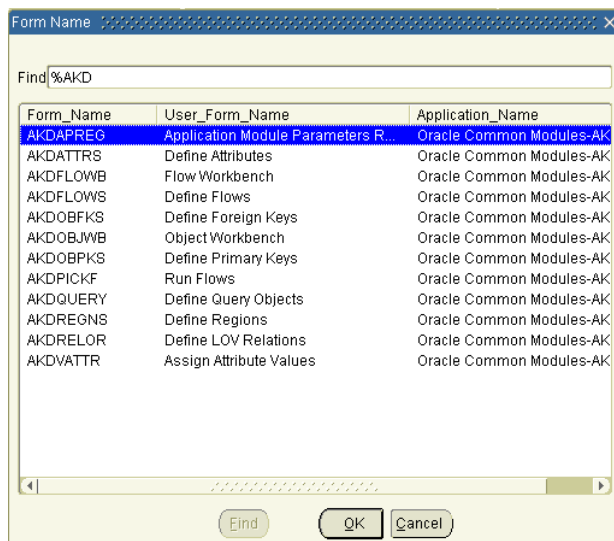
Form Name

Find %AKD

| Form_Name | User_Form_Name | Application_Name |
|---|---|---|
| AKDAPREG | Application Module Parameters R... | Oracle Common Modules-AK |
| AKDATTRS | Define Attributes | Oracle Common Modules-AK |
| AKDFLOWB | Flow Workbench | Oracle Common Modules-AK |
| AKDFLOWS | Define Flows | Oracle Common Modules-AK |
| AKDOBFKS | Define Foreign Keys | Oracle Common Modules-AK |
| AKDOBJWB | Object Workbench | Oracle Common Modules-AK |
| AKDOBPKS | Define Primary Keys | Oracle Common Modules-AK |
| AKDPICKF | Run Flows | Oracle Common Modules-AK |
| AKDQUERY | Define Query Objects | Oracle Common Modules-AK |
| AKDREGNS | Define Regions | Oracle Common Modules-AK |
| AKDRELOR | Define LOV Relations | Oracle Common Modules-AK |
| AKDVATTR | Assign Attribute Values | Oracle Common Modules-AK |

Find OK Cancel